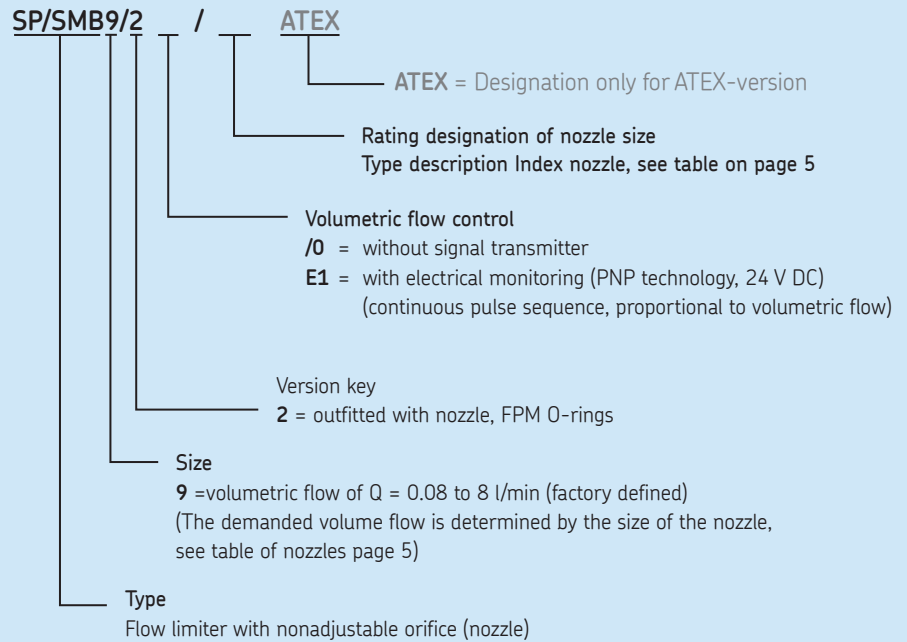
SP/SMB9/2 __ / __ ATEX

ATEX = Designation only for ATEX-version

Rating designation of nozzle size
Type description Index nozzle, see table on page 5

Volumetric flow control
/0 = without signal transmitter
E1 = with electrical monitoring (PNP technology, 24 V DC) (continuous pulse sequence, proportional to volumetric flow)

Version key
2 = outfitted with nozzle, FPM O-rings

Size
9 =volumetric flow of Q = 0.08 to 8 l/min (factory defined)
(The demanded volume flow is determined by the size of the nozzle, see table of nozzles page 5)

Type
Flow limiter with nonadjustable orifice (nozzle)